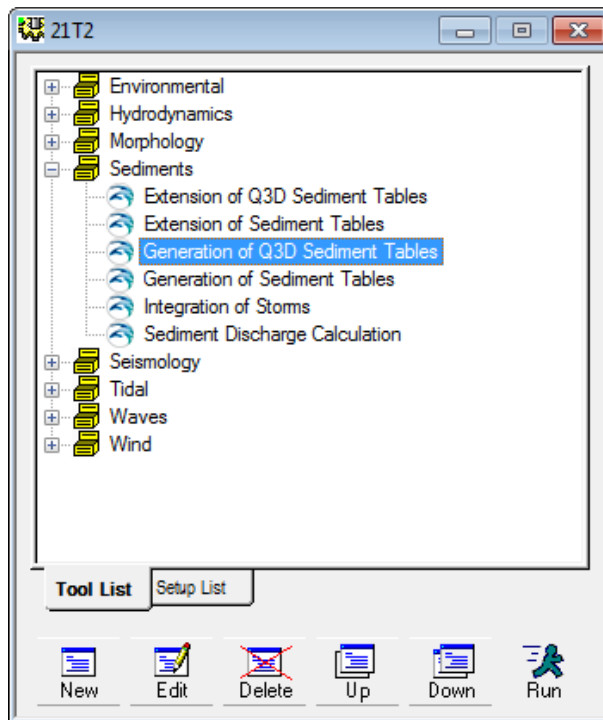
21T2

Environmental
Hydrodynamics
Morphology
Sediments
Extension of Q3D Sediment Tables
Extension of Sediment Tables
Generation of Q3D Sediment Tables
Generation of Sediment Tables
Integration of Storms
Sediment Discharge Calculation
Seismology
Tidal
Waves
Wind

Tool List
Setup List

New
Edit
Delete
Up
Down
Run